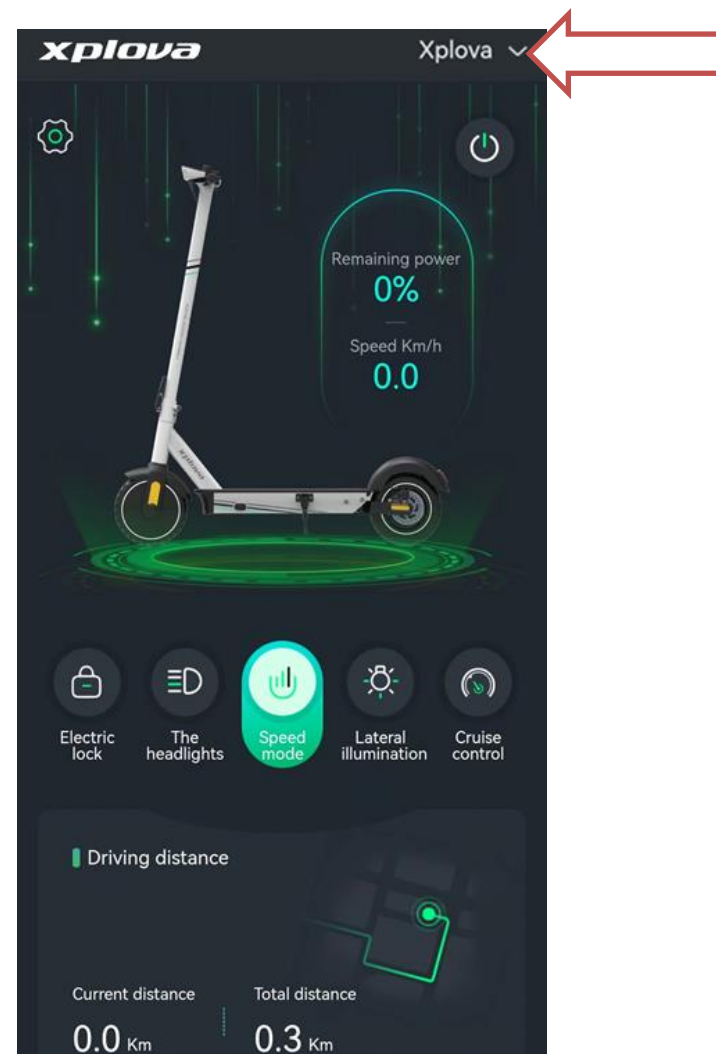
xplova

Xplova

Remaining power
0%

Speed Km/h
0.0

xplova

Electric lock

The headlights

Speed mode

Lateral illumination

Cruise control

Driving distance

Current distance
0.0 Km

Total distance
0.3 Km